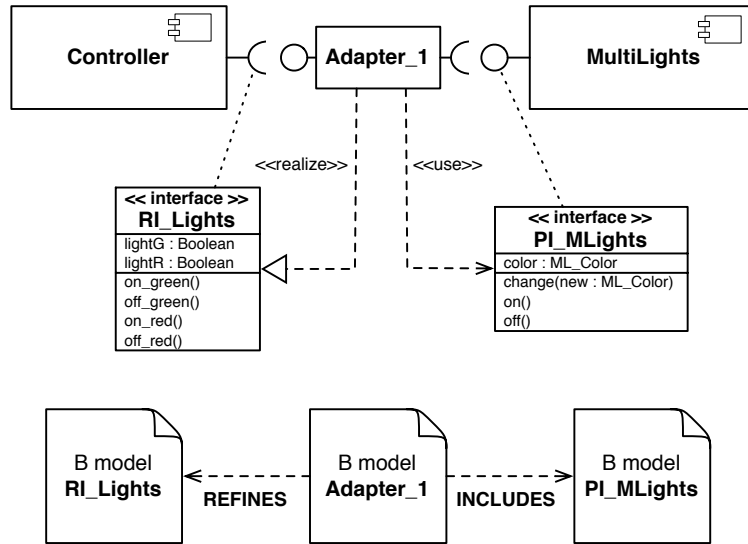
Controller

Adapter_1

MultiLights

<<realize>>

<<use>>

<< interface >>
RI_Lights
lightG : Boolean
lightR : Boolean
on_green()
off_green()
on_red()
off_red()

<< interface >>
PI_MLights
color : ML_Color
change(new : ML_Color)
on()
off()

B model
RI_Lights

REFINES

B model
Adapter_1

INCLUDES

B model
PI_MLights